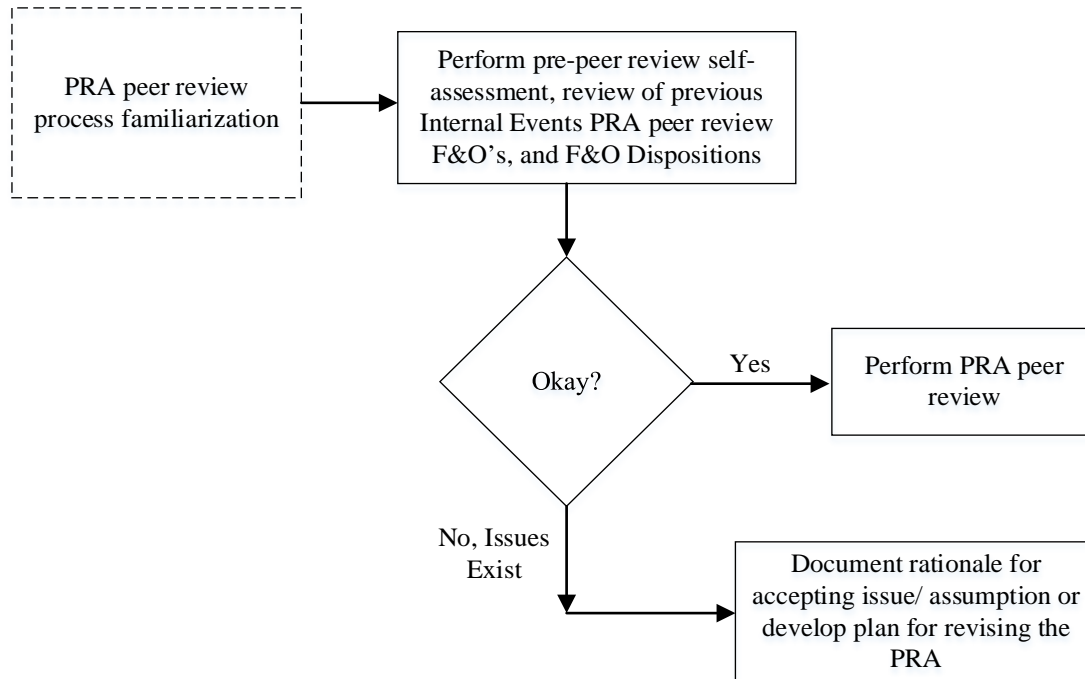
PRA peer review process familiarization

Perform pre-peer review self-assessment, review of previous Internal Events PRA peer review F&O’s, and F&O Dispositions

Okay?

Yes

Perform PRA peer review

No, Issues Exist

Document rationale for accepting issue/ assumption or develop plan for revising the PRA